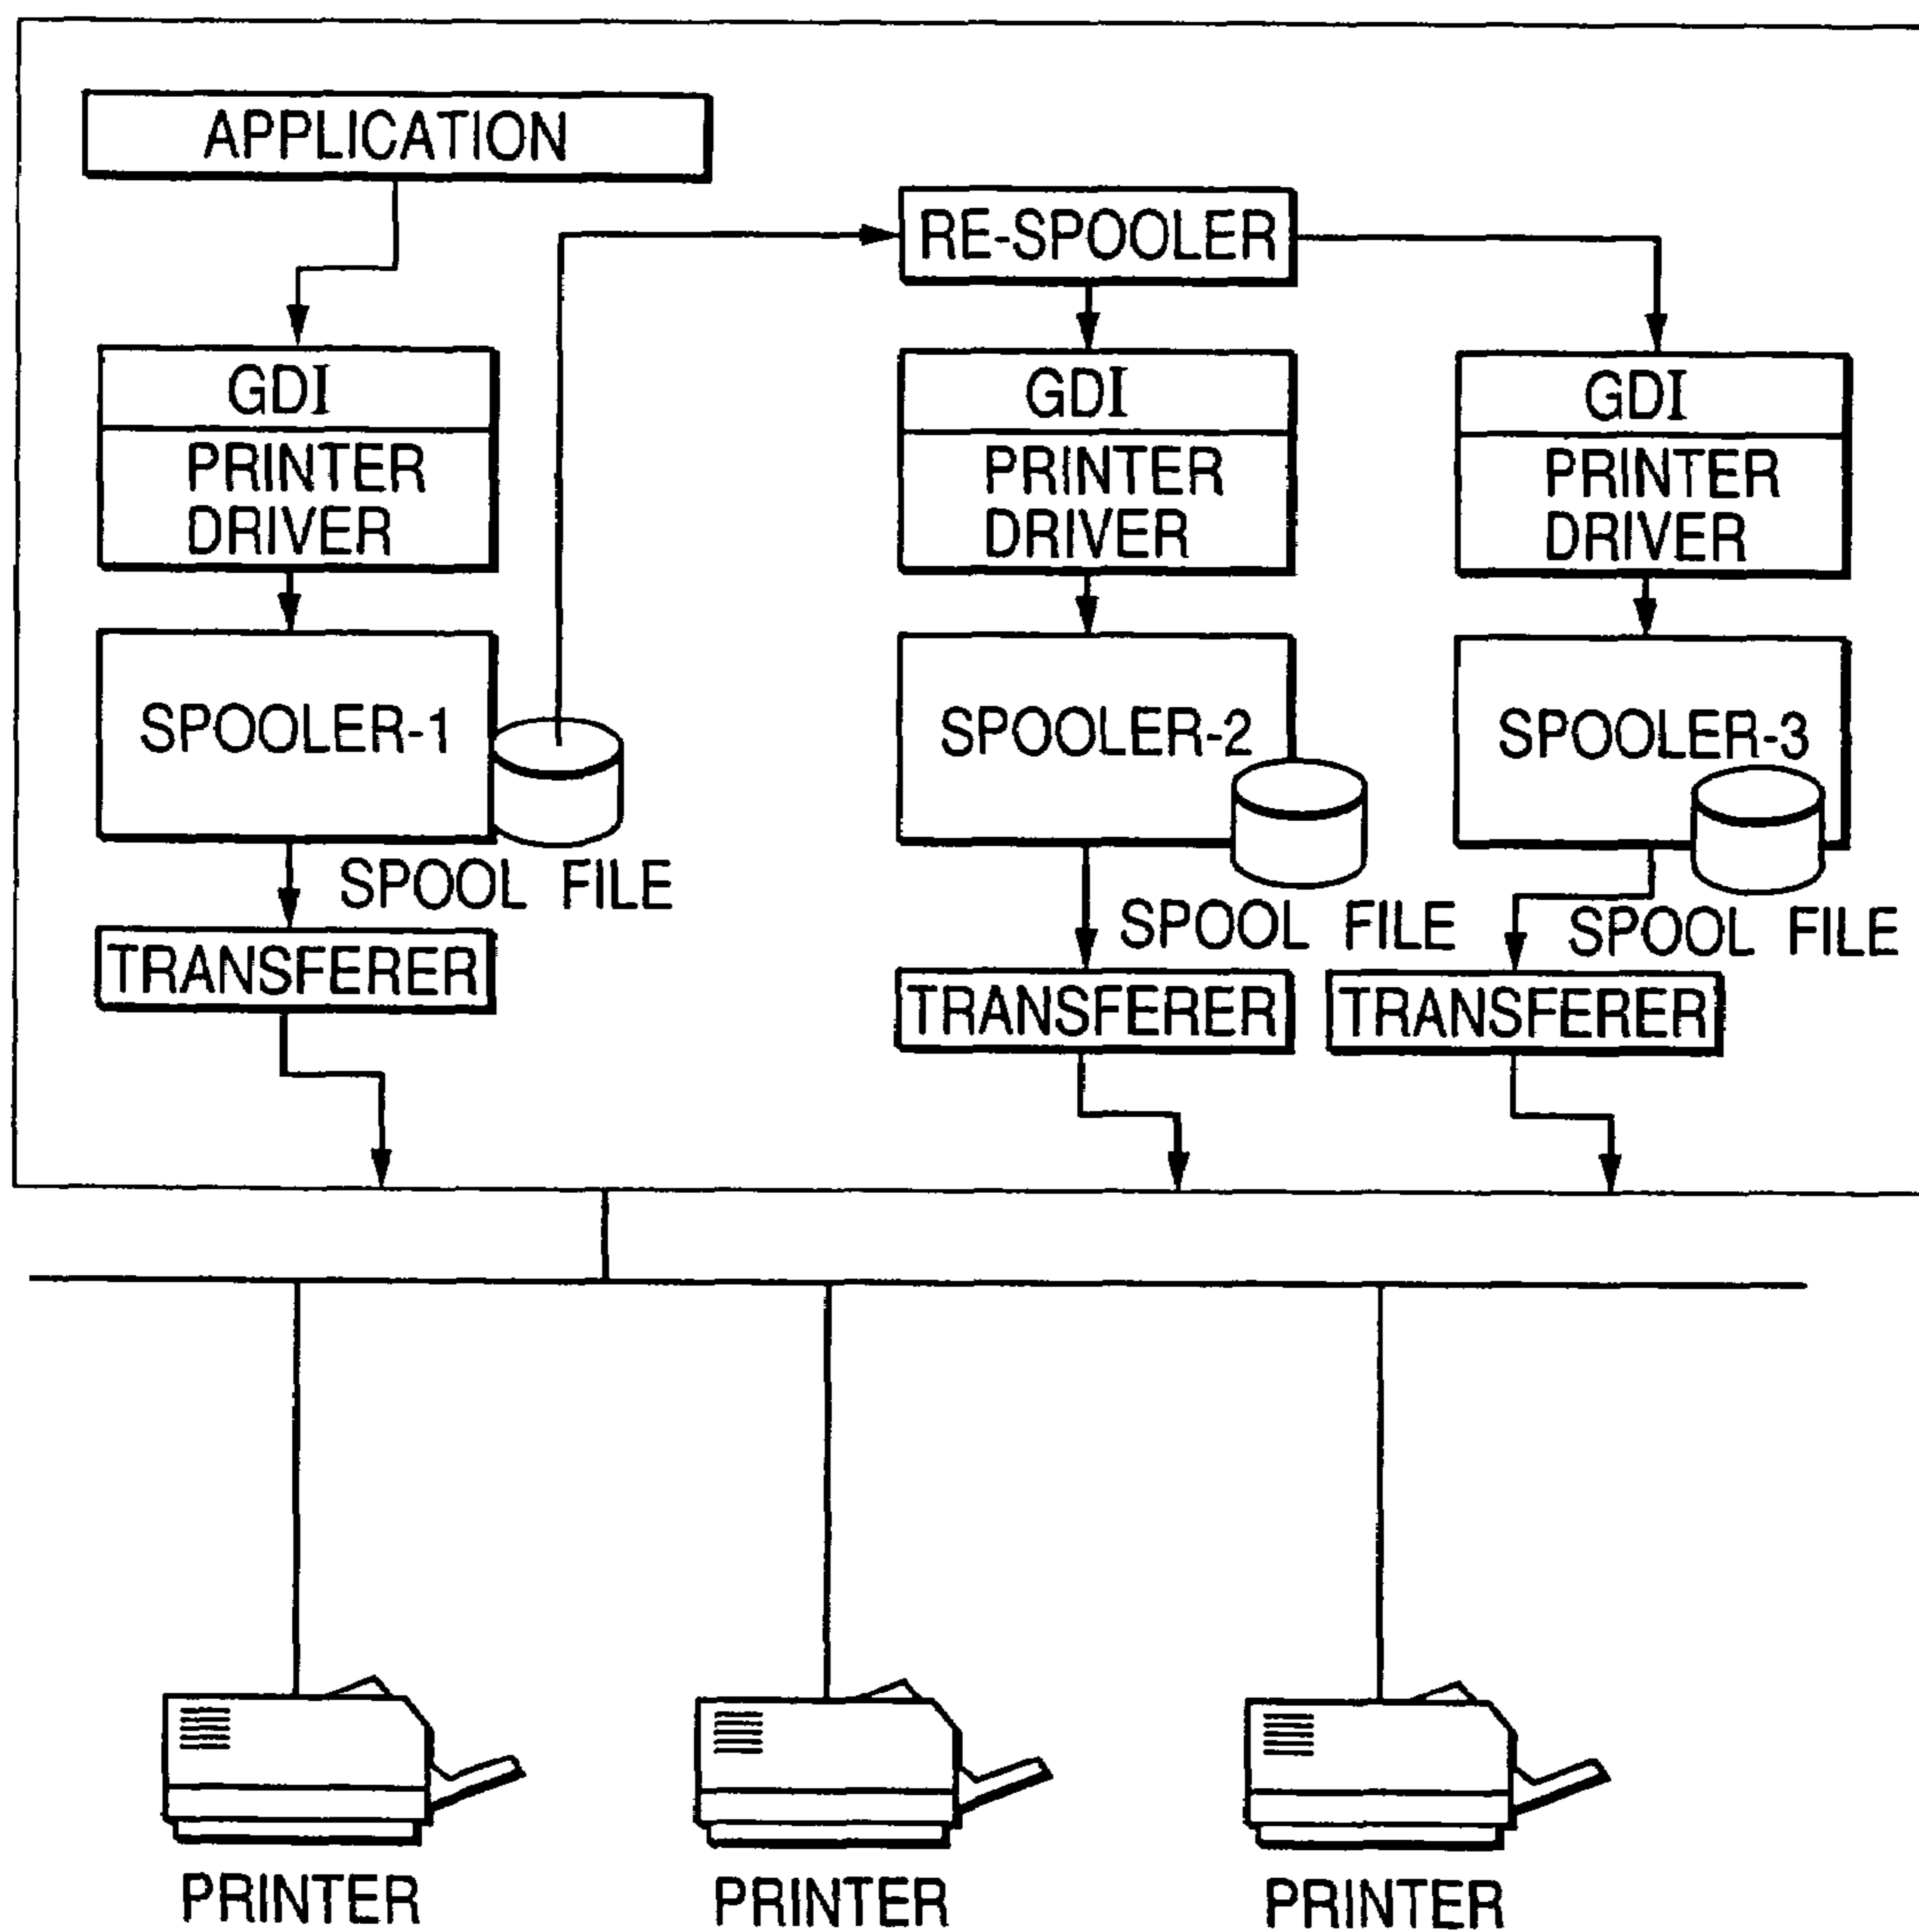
APPLICATION

RE-SPOOLER

GDI

PRINTER DRIVER

SPOOLER-1

SPOOL FILE

TRANSFERER

GDI

PRINTER DRIVER

SPOOLER-2

SPOOL FILE

TRANSFERER

GDI

PRINTER DRIVER

SPOOLER-3

SPOOL FILE

TRANSFERER

PRINTER

PRINTER

PRINTER